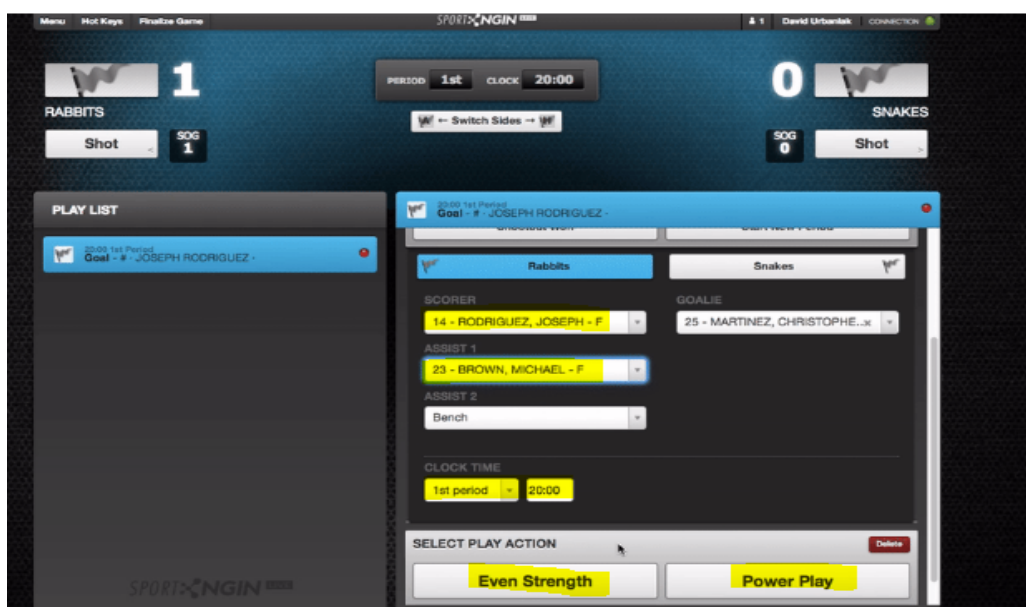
Menu Hot Keys Finalize Game

SPORTNGIN

1 David Urbaniak CONNECTION

1

RABBITS

Shot

SOG 1

PERIOD 1st CLOCK 20:00

← Switch Sides →

0

SNAKES

SOG 0

Shot

PLAY LIST

20:00 1st Period
Goal - # - JOSEPH RODRIGUEZ -

20:00 1st Period
Goal - # - JOSEPH RODRIGUEZ -

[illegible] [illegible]

Rabbits

Snakes

SCORER

14 - RODRIGUEZ, JOSEPH - F

GOALIE

25 - MARTINEZ, CHRISTOPHE..

ASSIST 1

23 - BROWN, MICHAEL - F

ASSIST 2

Bench

CLOCK TIME

1st period

20:00

SELECT PLAY ACTION

Delete

Even Strength

Power Play

SPORTNGIN